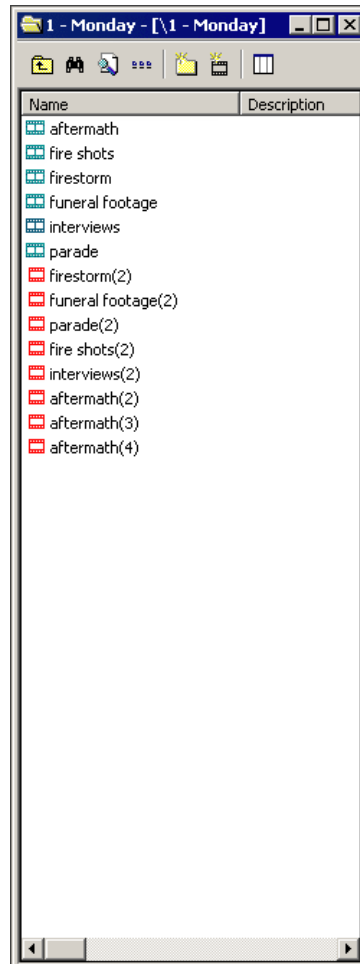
1 - Monday - [\1 - Monday]

| Name | Description |
|---|---|
| aftermath | |
| fire shots | |
| firestorm | |
| funeral footage | |
| interviews | |
| parade | |
| firestorm(2) | |
| funeral footage(2) | |
| parade(2) | |
| fire shots(2) | |
| interviews(2) | |
| aftermath(2) | |
| aftermath(3) | |
| aftermath(4) | |